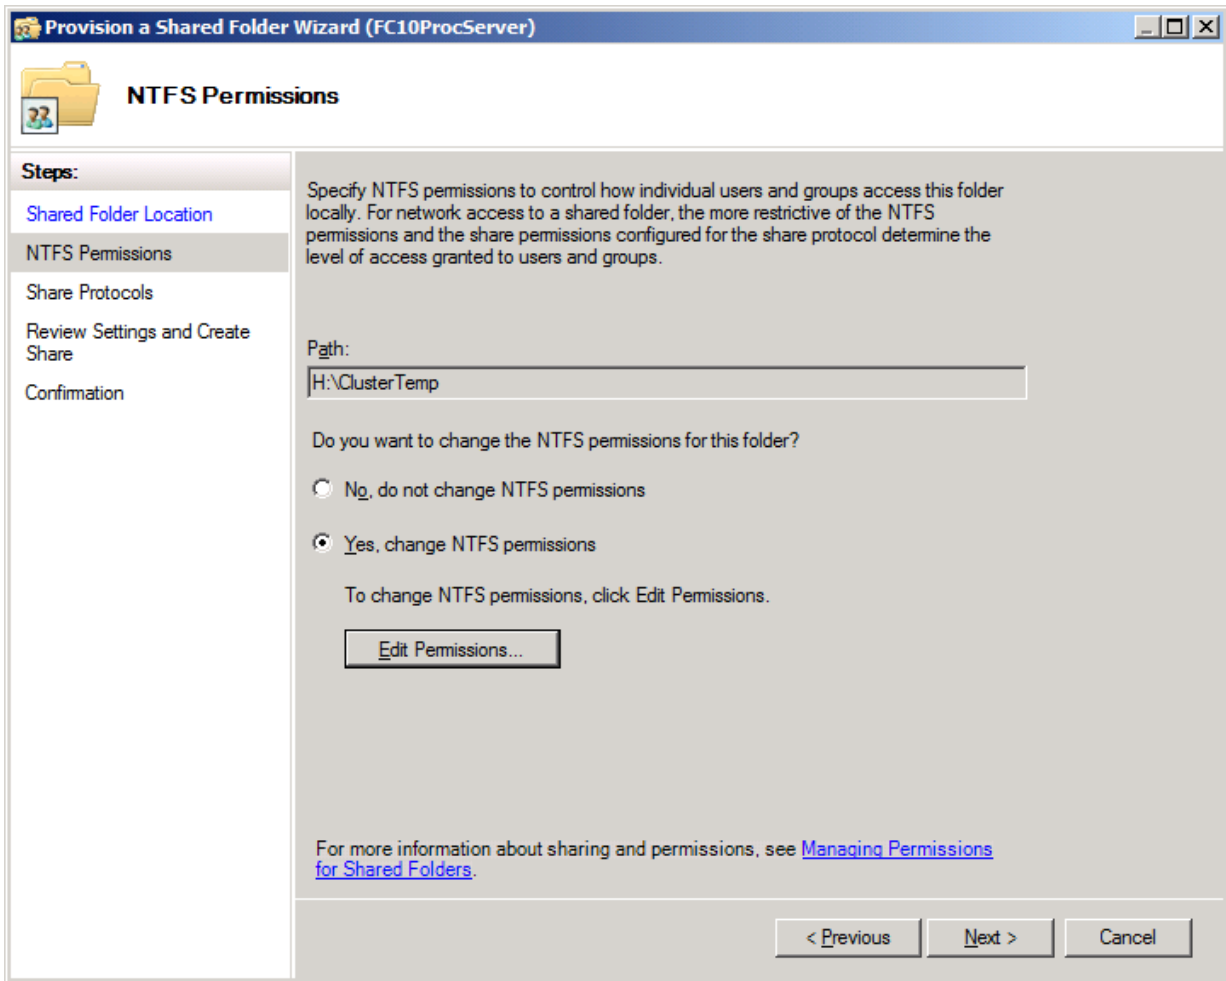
Provision a Shared Folder Wizard (FC10ProcServer)

NTFS Permissions

Steps:

Shared Folder Location

NTFS Permissions

Share Protocols

Review Settings and Create Share

Confirmation

Specify NTFS permissions to control how individual users and groups access this folder locally. For network access to a shared folder, the more restrictive of the NTFS permissions and the share permissions configured for the share protocol determine the level of access granted to users and groups.

Path:

H:\ClusterTemp

Do you want to change the NTFS permissions for this folder?

No, do not change NTFS permissions

Yes, change NTFS permissions

To change NTFS permissions, click Edit Permissions.

Edit Permissions...

For more information about sharing and permissions, see Managing Permissions for Shared Folders.

< Previous

Next >

Cancel